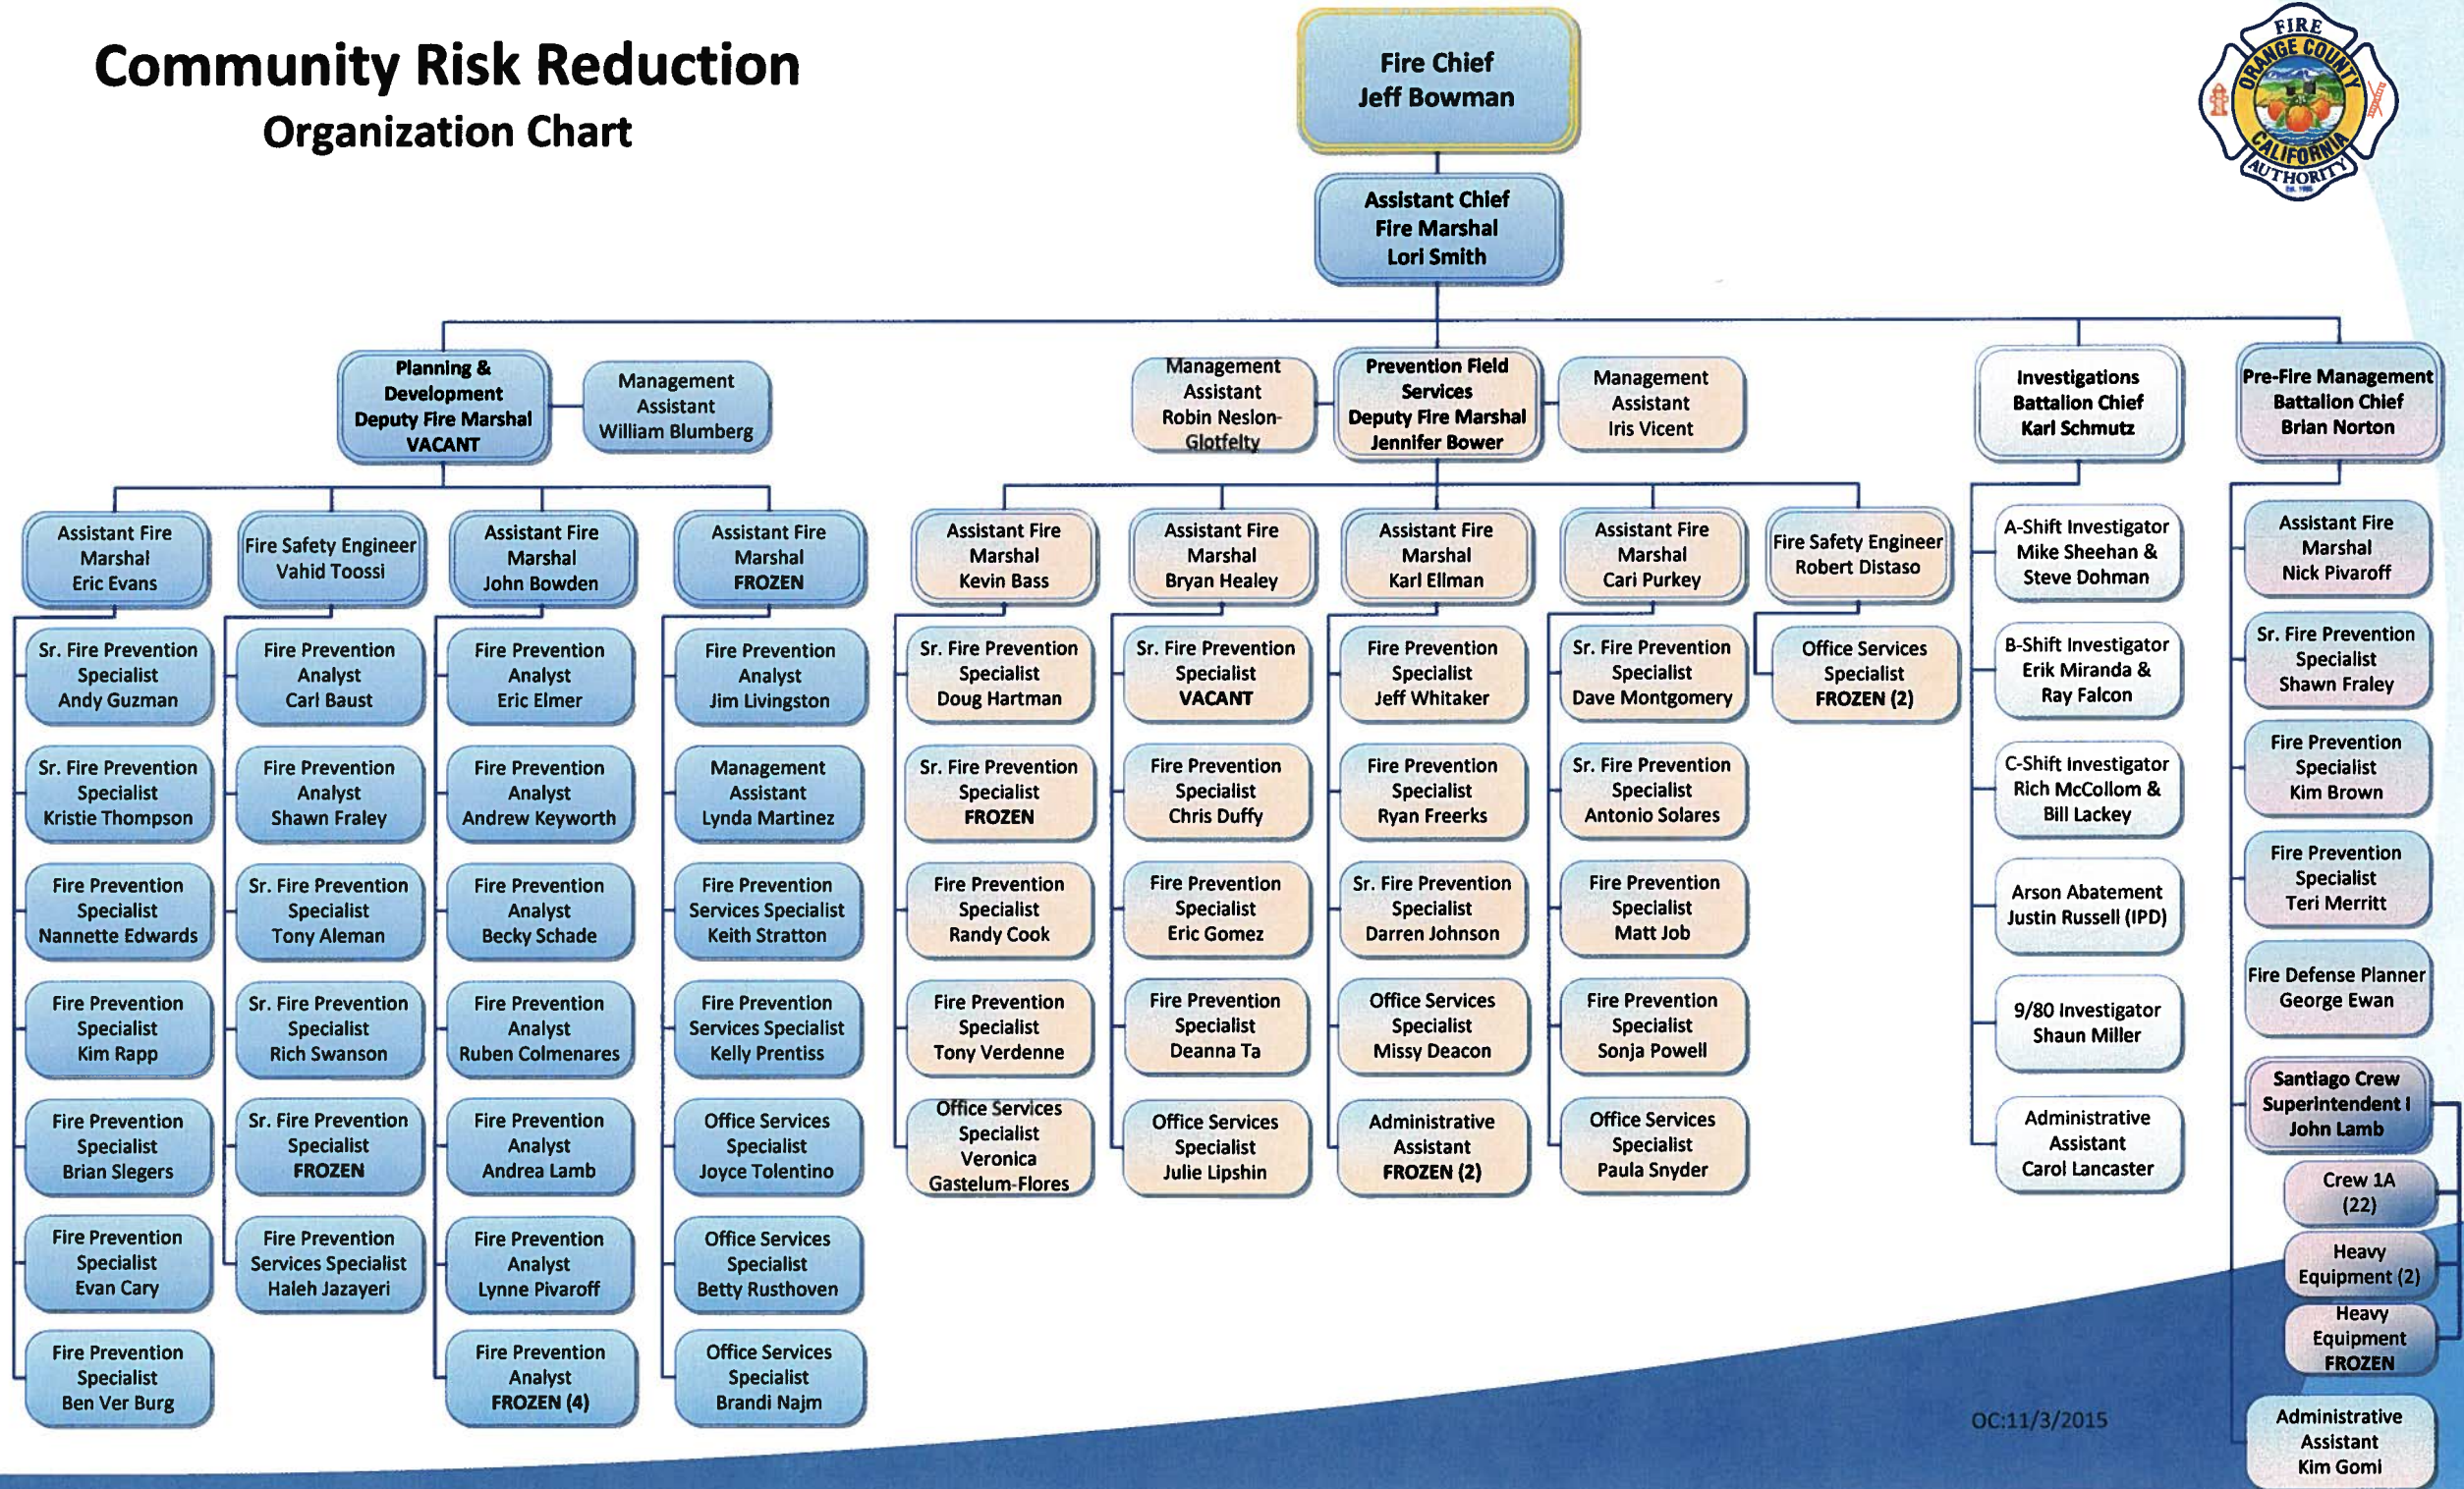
Community Risk Reduction
Organization Chart

FIRE ORANGE COUNTY CALIFORNIA AUTHORITY

Fire Chief
Jeff Bowman

Assistant Chief
Fire Marshal
Lori Smith

Planning & Development
Deputy Fire Marshal
VACANT

Management Assistant
William Blumberg

Management Assistant
Robin Neslon-Glotfelty

Prevention Field Services
Deputy Fire Marshal
Jennifer Bower

Management Assistant
Iris Vicent

Investigations
Battalion Chief
Karl Schmutz

Pre-Fire Management
Battalion Chief
Brian Norton

Assistant Fire Marshal
Eric Evans

Sr. Fire Prevention Specialist
Andy Guzman

Sr. Fire Prevention Specialist
Kristie Thompson

Fire Prevention Specialist
Nannette Edwards

Fire Prevention Specialist
Kim Rapp

Fire Prevention Specialist
Brian Slegers

Fire Prevention Specialist
Evan Cary

Fire Prevention Specialist
Ben Ver Burg

Fire Safety Engineer
Vahid Toossi

Fire Prevention Analyst
Carl Baust

Fire Prevention Analyst
Shawn Fraley

Sr. Fire Prevention Specialist
Tony Aleman

Sr. Fire Prevention Specialist
Rich Swanson

Sr. Fire Prevention Specialist
FROZEN

Fire Prevention Services Specialist
Haleh Jazayeri

Assistant Fire Marshal
John Bowden

Fire Prevention Analyst
Eric Elmer

Fire Prevention Analyst
Andrew Keyworth

Fire Prevention Analyst
Becky Schade

Fire Prevention Analyst
Ruben Colmenares

Fire Prevention Analyst
Andrea Lamb

Fire Prevention Analyst
Lynne Pivaroff

Fire Prevention Analyst
FROZEN (4)

Assistant Fire Marshal
FROZEN

Fire Prevention Analyst
Jim Livingston

Management Assistant
Lynda Martinez

Fire Prevention Services Specialist
Keith Stratton

Fire Prevention Services Specialist
Kelly Prentiss

Office Services Specialist
Joyce Tolentino

Office Services Specialist
Betty Rusthoven

Office Services Specialist
Brandi Najm

Assistant Fire Marshal
Kevin Bass

Sr. Fire Prevention Specialist
Doug Hartman

Sr. Fire Prevention Specialist
FROZEN

Fire Prevention Specialist
Randy Cook

Fire Prevention Specialist
Tony Verdenne

Office Services Specialist
Veronica Gastelum-Flores

Assistant Fire Marshal
Bryan Healey

Sr. Fire Prevention Specialist
VACANT

Fire Prevention Specialist
Chris Duffy

Fire Prevention Specialist
Eric Gomez

Fire Prevention Specialist
Deanna Ta

Office Services Specialist
Julie Lipshin

Assistant Fire Marshal
Karl Ellman

Fire Prevention Specialist
Jeff Whitaker

Fire Prevention Specialist
Ryan Freerks

Sr. Fire Prevention Specialist
Darren Johnson

Office Services Specialist
Missy Deacon

Administrative Assistant
FROZEN (2)

Assistant Fire Marshal
Cari Purkey

Sr. Fire Prevention Specialist
Dave Montgomery

Sr. Fire Prevention Specialist
Antonio Solares

Fire Prevention Specialist
Matt Job

Fire Prevention Specialist
Sonja Powell

Office Services Specialist
Paula Snyder

Fire Safety Engineer
Robert Distaso

Office Services Specialist
FROZEN (2)

A-Shift Investigator
Mike Sheehan & Steve Dohman

B-Shift Investigator
Erik Miranda & Ray Falcon

C-Shift Investigator
Rich McCollom & Bill Lackey

Arson Abatement
Justin Russell (IPD)

9/80 Investigator
Shaun Miller

Administrative Assistant
Carol Lancaster

Assistant Fire Marshal
Nick Pivaroff

Sr. Fire Prevention Specialist
Shawn Fraley

Fire Prevention Specialist
Kim Brown

Fire Prevention Specialist
Teri Merritt

Fire Defense Planner
George Ewan

Santiago Crew Superintendent I
John Lamb

Crew 1A
(22)

Heavy Equipment (2)

Heavy Equipment
FROZEN

Administrative Assistant
Kim Gomi

OC:11/3/2015